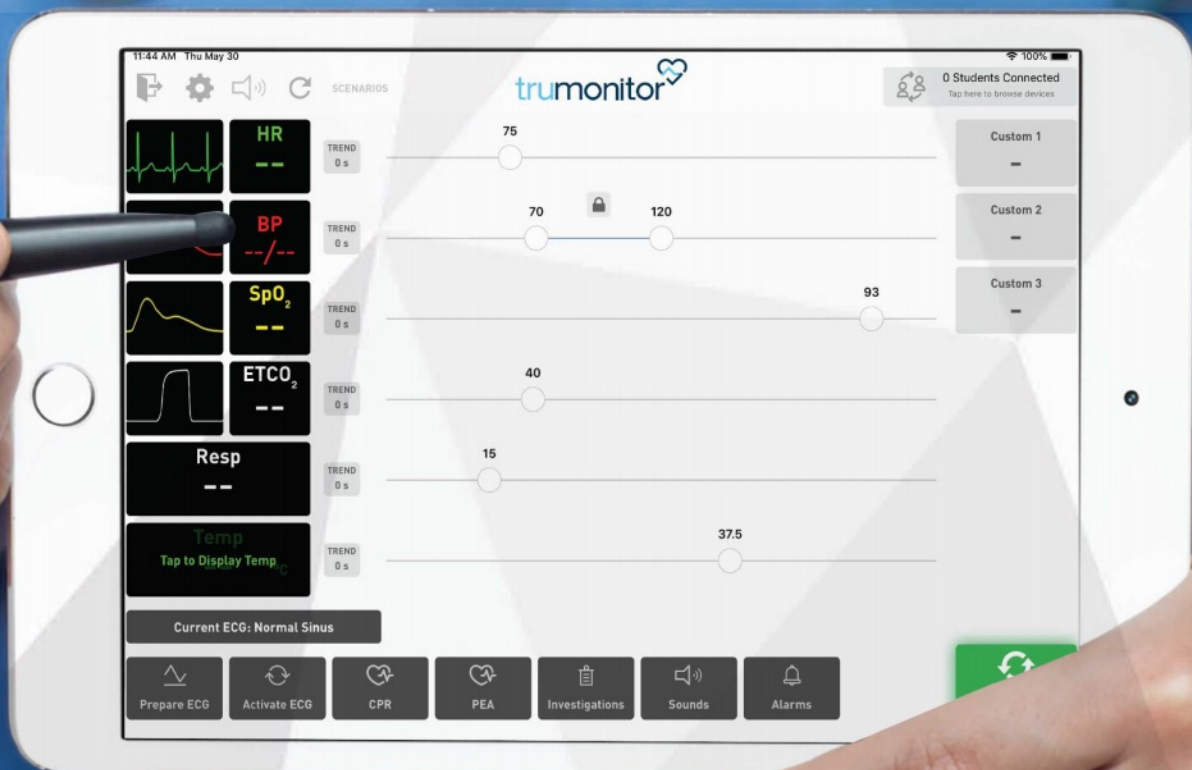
11:44 AM Thu May 30

100%

SCENARIOS

trumonitor

0 Students Connected
Tap here to browse devices

HR
--

TREND
0 s

75

Custom 1
-

BP
--/--

TREND
0 s

70

120

Custom 2
-

$SpO_2$
--

TREND
0 s

93

Custom 3
-

$ETCO_2$
--

TREND
0 s

40

Resp
--

TREND
0 s

15

Temp
Tap to Display Temp

TREND
0 s

37.5

Current ECG: Normal Sinus

Prepare ECG

Activate ECG

CPR

PEA

Investigations

Sounds

Alarms